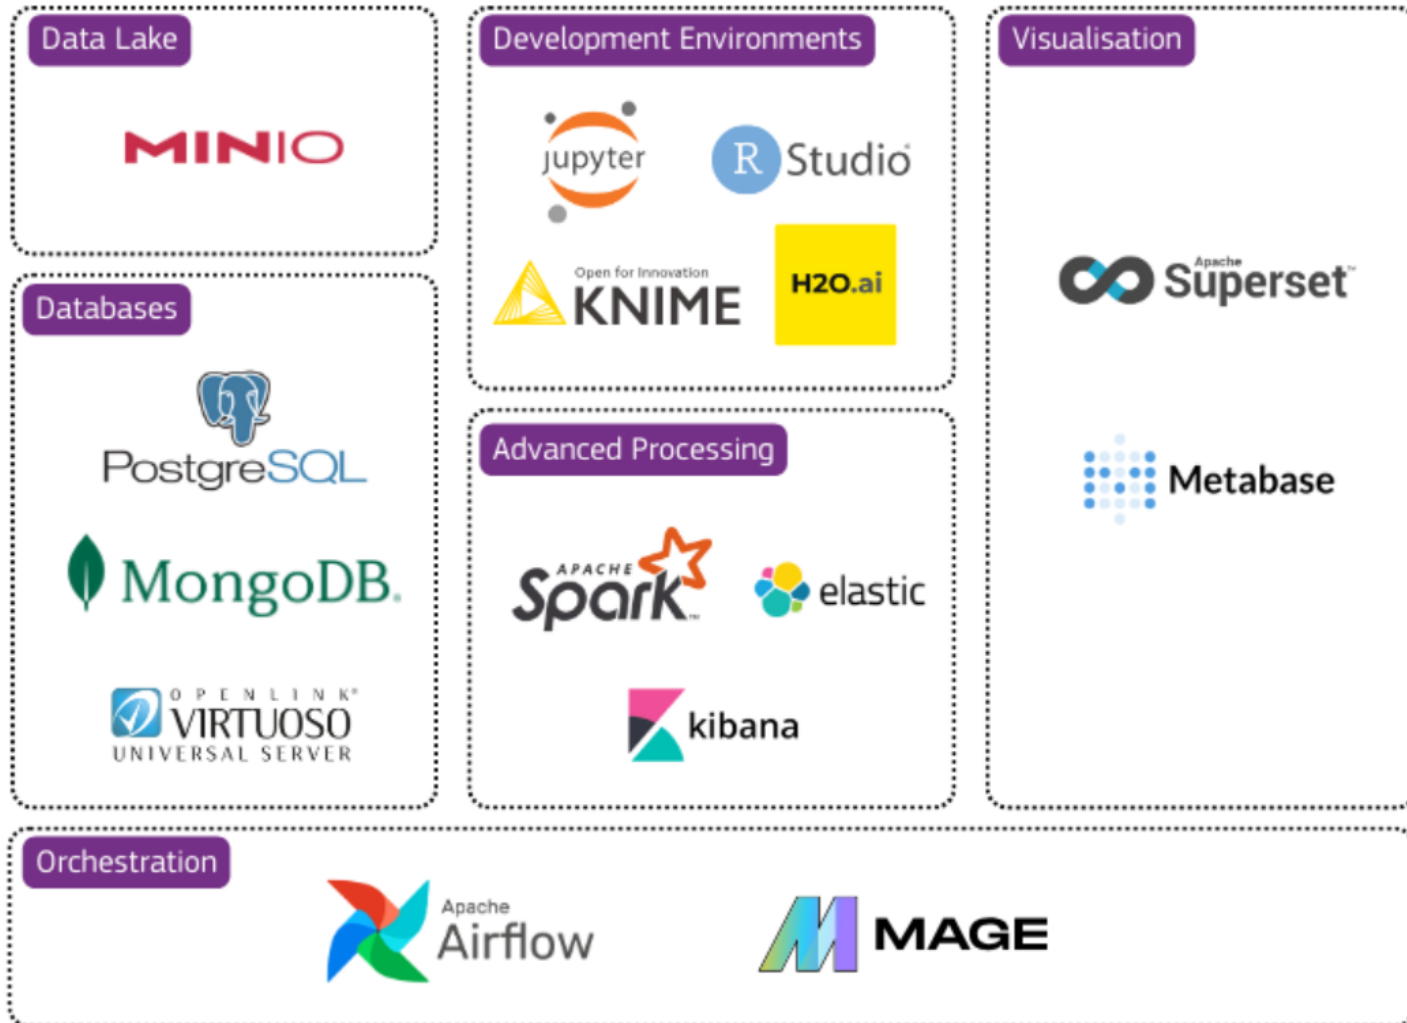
Data Lake

MINIO

Databases

PostgreSQL

MongoDB.

OPENLINK VIRTUOSO UNIVERSAL SERVER

Development Environments

jupyter

R Studio

Open for Innovation KNIME

H2O.ai

Advanced Processing

APACHE Spark

elastic

kibana

Visualisation

Apache Superset

Metabase

Orchestration

Apache Airflow

MAGE